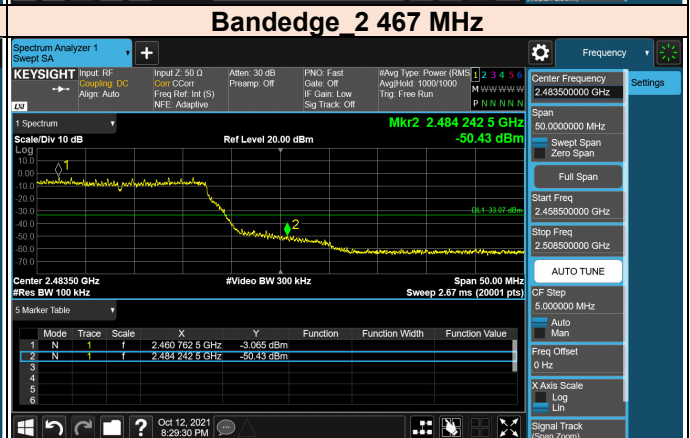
Bandedge_2 467 MHz

Spectrum Analyzer 1
Swept SA

Frequency

KEYSIGHT Input: RF
Coupling: DC
Align: Auto

Input Z: 50 Ω
Corr CCorr
Freq Ref: Int (S)
NFE: Adaptive

Atten: 30 dB
Preamp: Off

PNO: Fast
Gate: Off
IF Gain: Low
Sig Track: Off

#Avg Type: Power (RMS)
Avg|Hold: 1000/1000
Trig: Free Run

1 2 3 4 5 6
M WWWWW
P N N N N N

Center Frequency
2.483500000 GHz

Settings

1 Spectrum

Mkr2 2.484 242 5 GHz
-50.43 dBm

Scale/Div 10 dB

Ref Level 20.00 dBm

Log

10.0
0.00
-10.0
-20.0
-30.0
-40.0
-50.0
-60.0
-70.0

DL1 -33.07 dBm

Span
50.0000000 MHz

Swept Span
Zero Span

Full Span

Start Freq
2.458500000 GHz

Stop Freq
2.508500000 GHz

AUTO TUNE

Center 2.48350 GHz
#Res BW 100 kHz

#Video BW 300 kHz

Span 50.00 MHz
Sweep 2.67 ms (20001 pts)

CF Step
5.000000 MHz

Auto
Man

5 Marker Table

| | Mode | Trace | Scale | X | Y | Function | Function Width | Function Value |
|---|---|---|---|---|---|---|---|---|
| 1 | N | 1 | f | 2.460 762 5 GHz | -3.065 dBm | | | |
| 2 | N | 1 | f | 2.484 242 5 GHz | -50.43 dBm | | | |
| 3 | | | | | | | | |
| 4 | | | | | | | | |
| 5 | | | | | | | | |
| 6 | | | | | | | | |

Freq Offset
0 Hz

X Axis Scale
Log
Lin

Signal Track
(Span Zoom)

Oct 12, 2021
8:29:30 PM